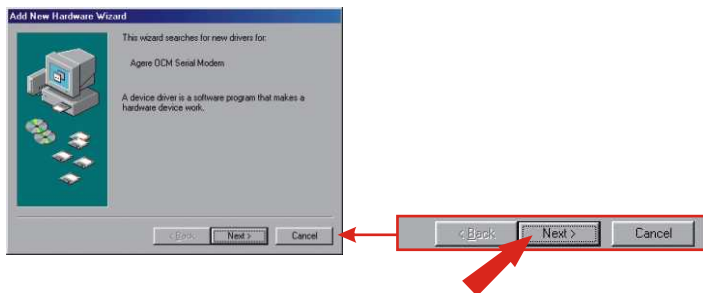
Add New Hardware Wizard

This wizard searches for new drivers for:

Agere OCM Serial Modem

A device driver is a software program that makes a hardware device work.

< Back Next > Cancel

< Back Next > Cancel